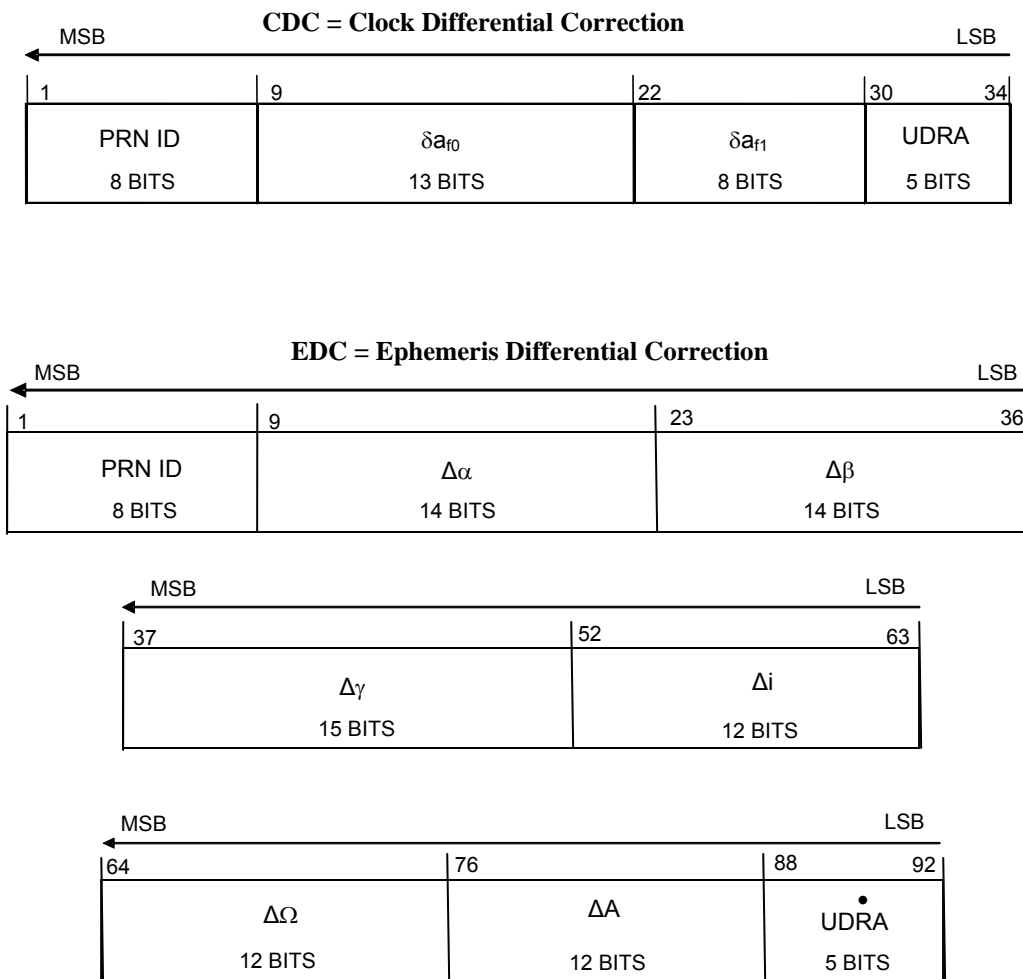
CDC = Clock Differential Correction

MSB LSB

| 1 | 9 | 22 | 30 34 |
|---|---|---|---|
| PRN ID 8 BITS | $\delta a_{f0}$ 13 BITS | $\delta a_{f1}$ 8 BITS | UDRA 5 BITS |

EDC = Ephemeris Differential Correction

MSB LSB

| 1 | 9 | 23 36 |
|---|---|---|
| PRN ID 8 BITS | $\Delta\alpha$ 14 BITS | $\Delta\beta$ 14 BITS |

MSB LSB

| 37 | 52 63 |
|---|---|
| $\Delta\gamma$ 15 BITS | $\Delta i$ 12 BITS |

MSB LSB

| 64 | 76 | 88 92 |
|---|---|---|
| $\Delta\Omega$ 12 BITS | $\Delta A$ 12 BITS | $\dot{\text{UDRA}}$ 5 BITS |